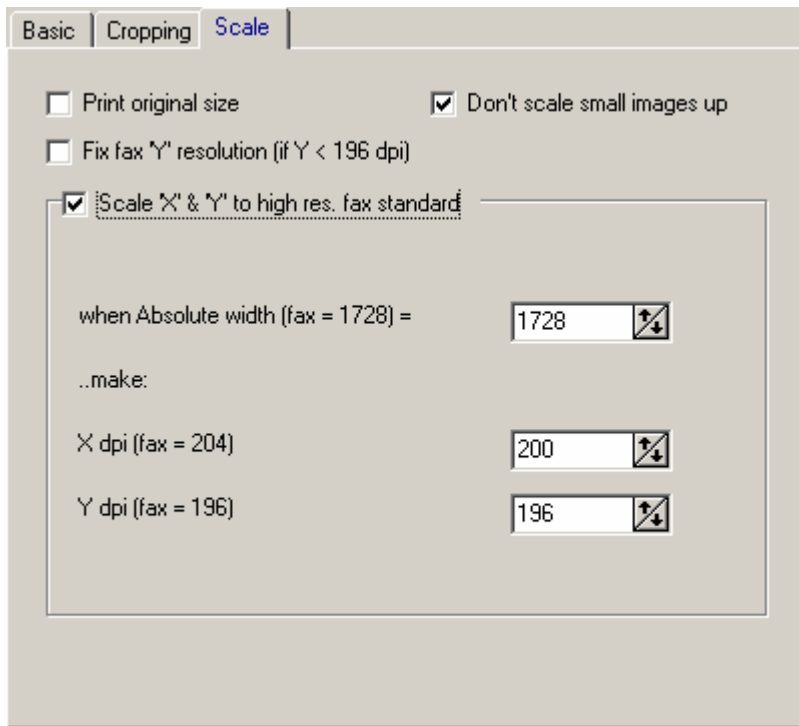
Basic | Cropping | Scale

Print original size

Don't scale small images up

Fix fax 'Y' resolution (if Y < 196 dpi)

Scale 'X' & 'Y' to high res. fax standard

when Absolute width (fax = 1728) = 1728

..make:

X dpi (fax = 204) 200

Y dpi (fax = 196) 196